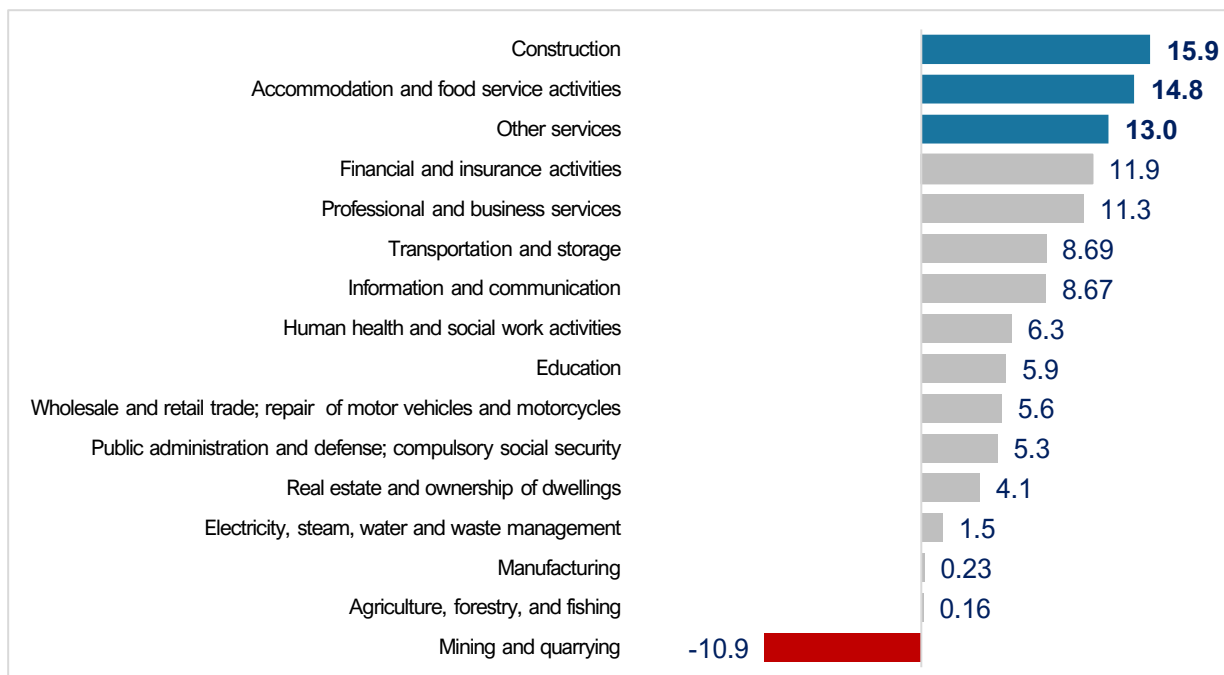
Construction 15.9
Accommodation and food service activities 14.8
Other services 13.0
Financial and insurance activities 11.9
Professional and business services 11.3
Transportation and storage 8.69
Information and communication 8.67
Human health and social work activities 6.3
Education 5.9
Wholesale and retail trade; repair of motor vehicles and motorcycles 5.6
Public administration and defense; compulsory social security 5.3
Real estate and ownership of dwellings 4.1
Electricity, steam, water and waste management 1.5
Manufacturing 0.23
Agriculture, forestry, and fishing 0.16
Mining and quarrying -10.9